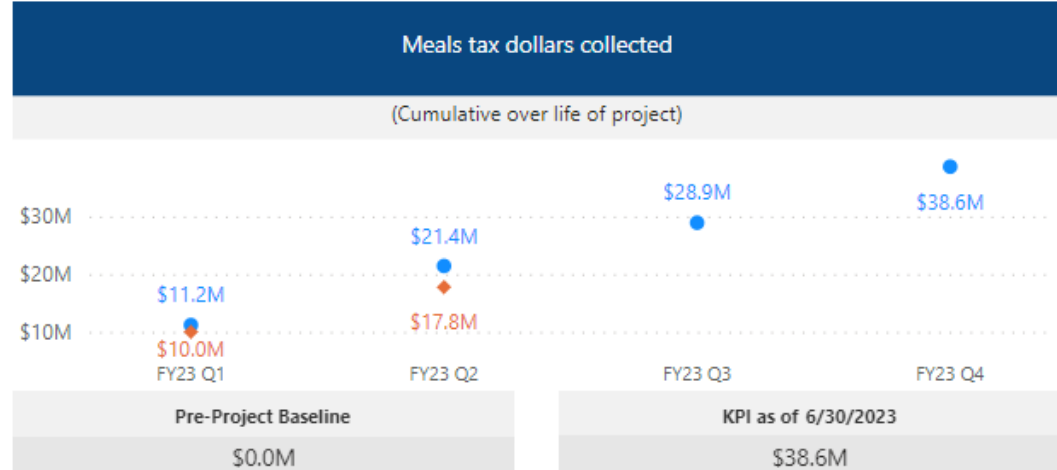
Meals tax dollars collected

(Cumulative over life of project)

$30M
$20M
$10M

$11.2M
$10.0M
FY23 Q1

$21.4M
$17.8M
FY23 Q2

$28.9M
FY23 Q3

$38.6M
FY23 Q4

Pre-Project Baseline
$0.0M

KPI as of 6/30/2023
$38.6M